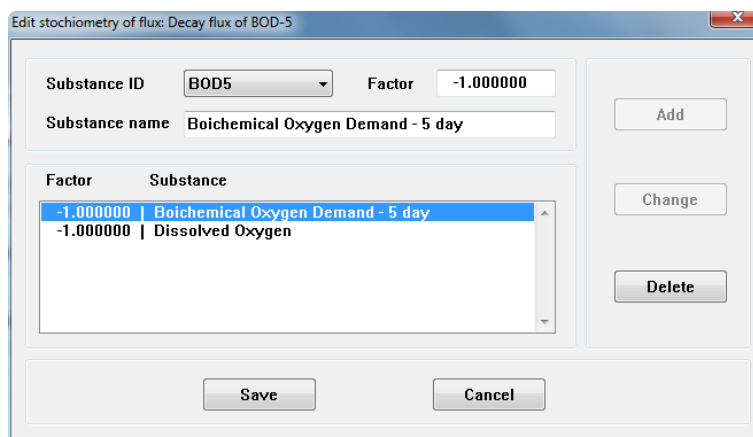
Edit stoichiometry of flux: Decay flux of BOD-5

Substance ID BOD5 Factor -1.000000

Substance name Boichemical Oxygen Demand - 5 day

Factor Substance

-1.000000 | Boichemical Oxygen Demand - 5 day
-1.000000 | Dissolved Oxygen

Add

Change

Delete

Save

Cancel